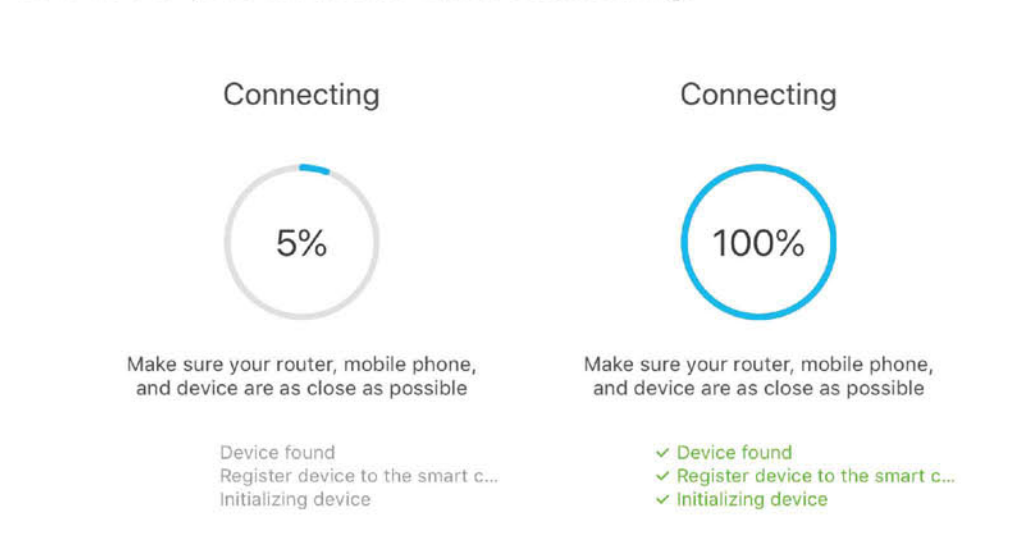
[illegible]

Connecting

5%

Make sure your router, mobile phone, and device are as close as possible

Device found
Register device to the smart c...
Initializing device

Connecting

100%

Make sure your router, mobile phone, and device are as close as possible

✓ Device found
✓ Register device to the smart c...
✓ Initializing device